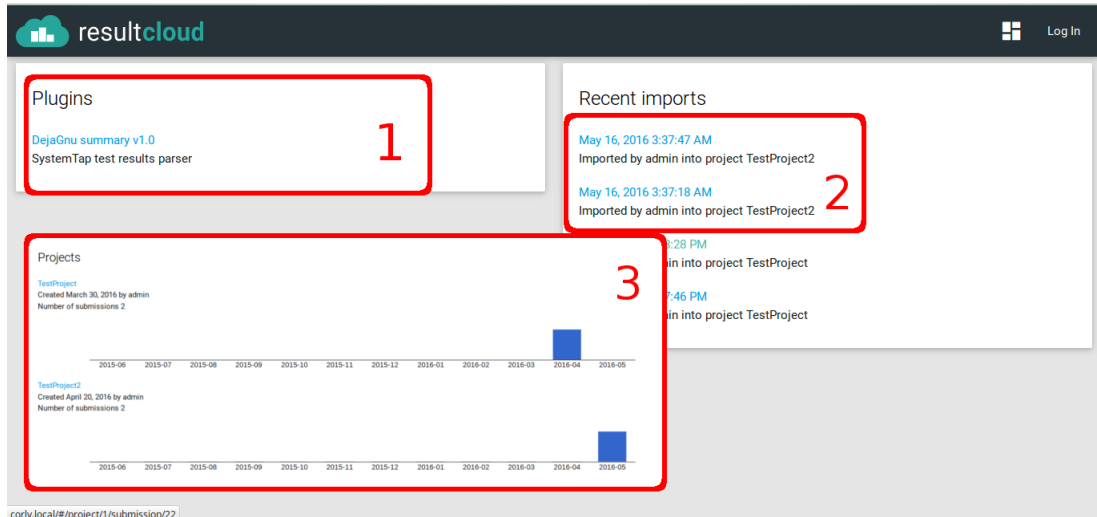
resultcloud

Log In

Plugins

DejaGnu summary v1.0
SystemTap test results parser

1

Recent imports

May 16, 2016 3:37:47 AM
Imported by admin into project TestProject2

May 16, 2016 3:37:18 AM
Imported by admin into project TestProject2

2

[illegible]:28 PM
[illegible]in into project TestProject

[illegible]7:46 PM
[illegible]in into project TestProject

Projects

3

TestProject
Created March 30, 2016 by admin
Number of submissions 2

2015-06 2015-07 2015-08 2015-09 2015-10 2015-11 2015-12 2016-01 2016-02 2016-03 2016-04 2016-05

TestProject2
Created April 20, 2016 by admin
Number of submissions 2

2015-06 2015-07 2015-08 2015-09 2015-10 2015-11 2015-12 2016-01 2016-02 2016-03 2016-04 2016-05

corly.local/#/project/1/submission/22